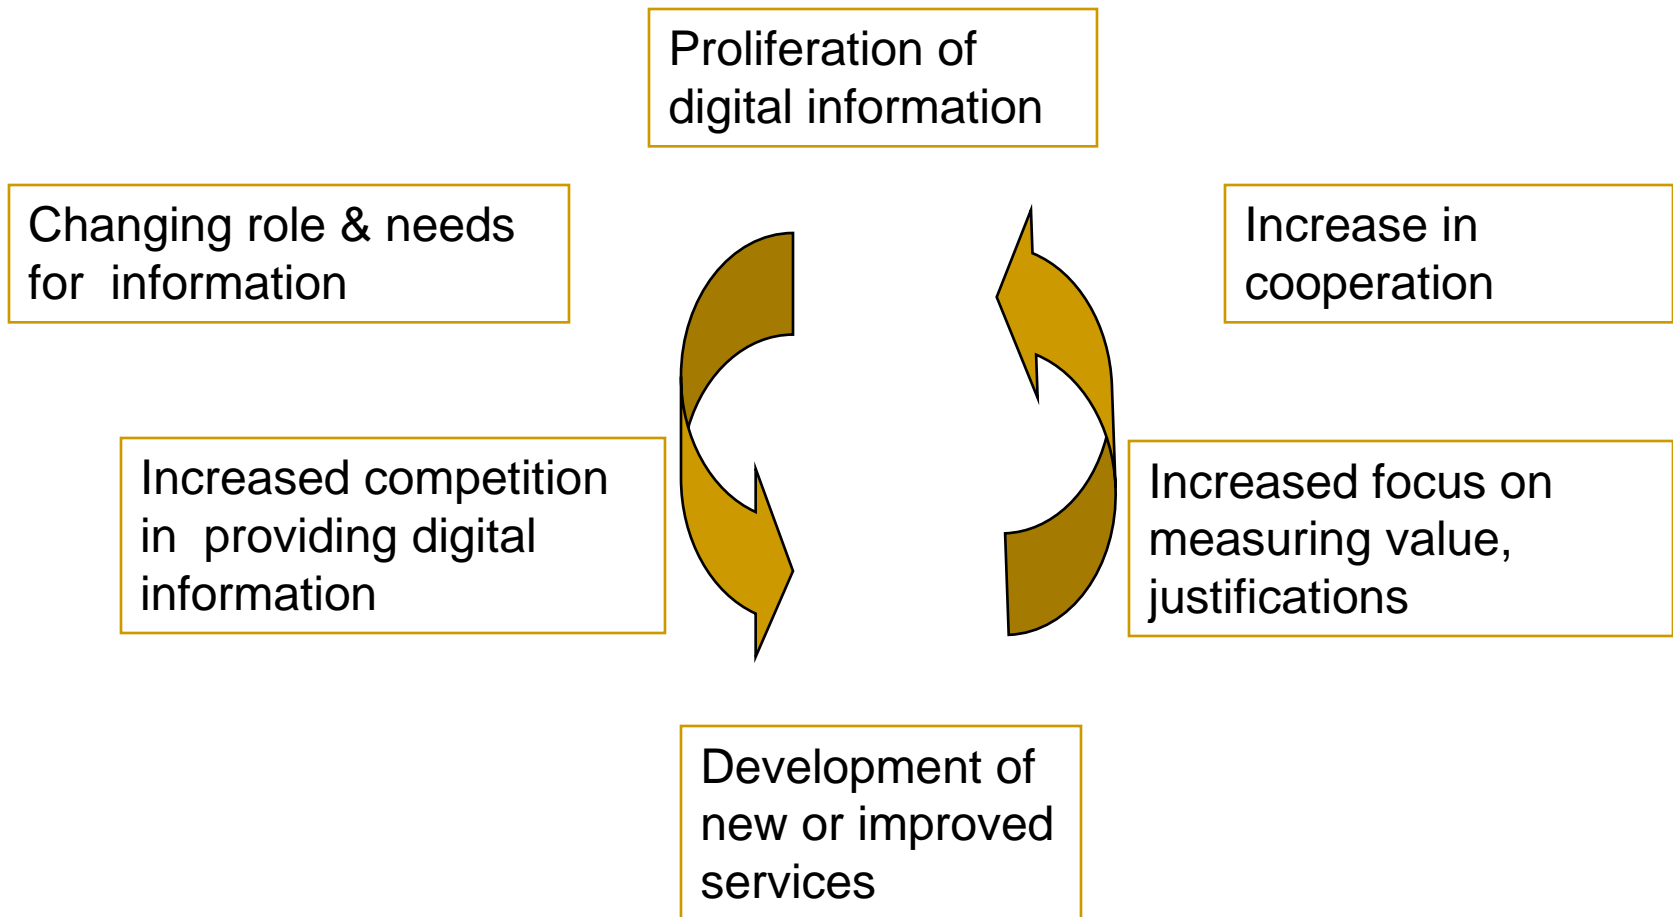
Proliferation of digital information

Changing role & needs for information

Increase in cooperation

Increased competition in providing digital information

Increased focus on measuring value, justifications

Development of new or improved services